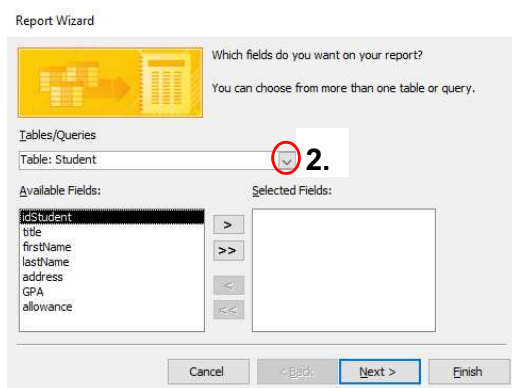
Report Wizard

Which fields do you want on your report?

You can choose from more than one table or query.

Tables/Queries

Table: Student

2.

Available Fields:

idStudent
title
firstName
lastName
address
GPA
allowance

>
>>
<
<<

Selected Fields:

Cancel
< Back
Next >
Finish